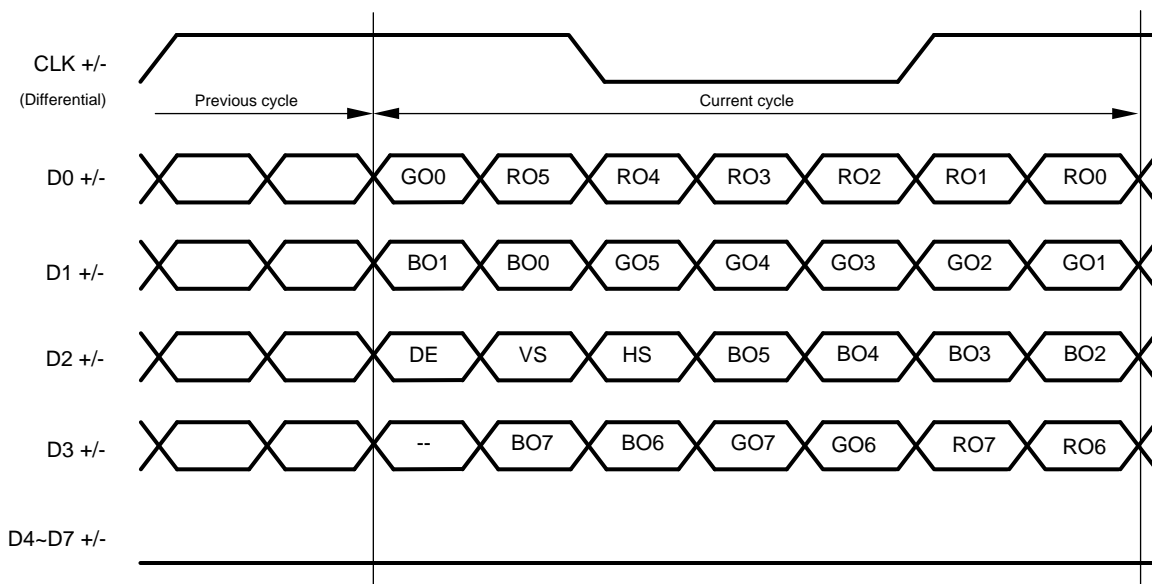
CLK +/-
(Differential)
Previous cycle
Current cycle

D0 +/-
GO0 RO5 RO4 RO3 RO2 RO1 RO0

D1 +/-
BO1 BO0 GO5 GO4 GO3 GO2 GO1

D2 +/-
DE VS HS BO5 BO4 BO3 BO2

D3 +/-
-- BO7 BO6 GO7 GO6 RO7 RO6

D4~D7 +/-